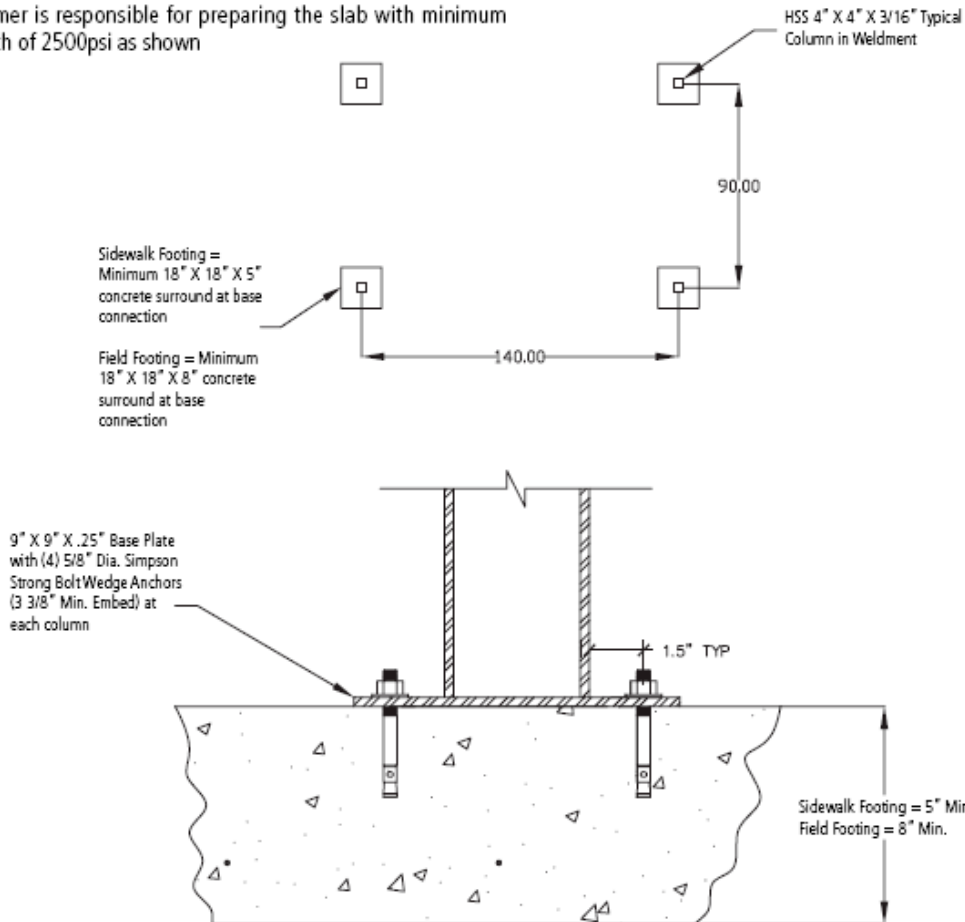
mer is responsible for preparing the slab with minimum h of 2500psi as shown

HSS 4" X 4" X 3/16" Typical Column in Weldment

90.00

Sidewalk Footing = Minimum 18" X 18" X 5" concrete surround at base connection

Field Footing = Minimum 18" X 18" X 8" concrete surround at base connection

140.00

9" X 9" X .25" Base Plate with (4) 5/8" Dia. Simpson Strong Bolt Wedge Anchors (3 3/8" Min. Embed) at each column

1.5" TYP

Sidewalk Footing = 5" Mi
Field Footing = 8" Min.